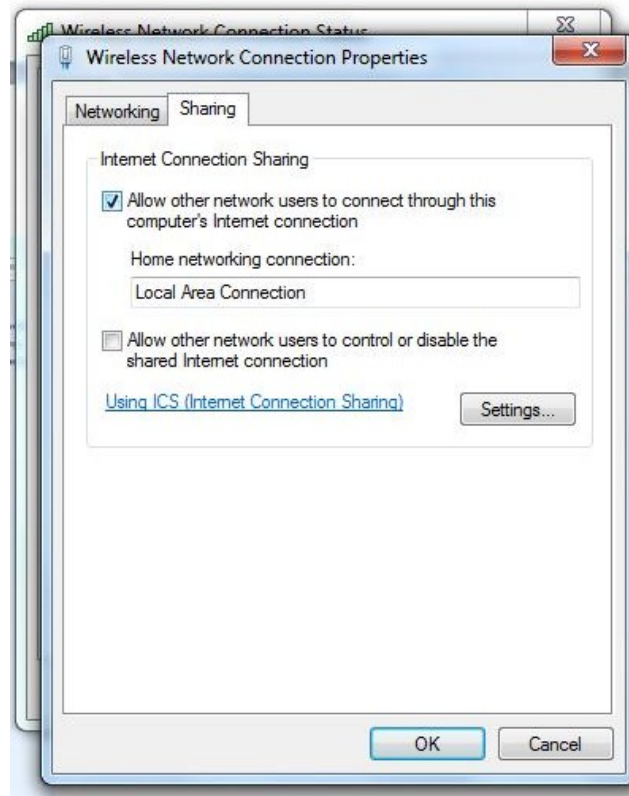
Wireless Network Connection Status

Wireless Network Connection Properties

Networking | Sharing

Internet Connection Sharing

Allow other network users to connect through this computer's Internet connection

Home networking connection:

Local Area Connection

Allow other network users to control or disable the shared Internet connection

Using ICS (Internet Connection Sharing)

Settings...

OK

Cancel